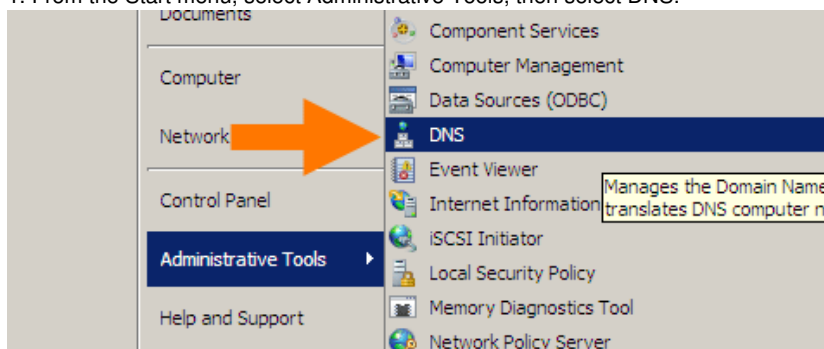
1. From the Start menu, select Administrative Tools, then select DNS.

Documents

Computer

Network

Control Panel

Administrative Tools

Help and Support

Component Services

Computer Management

Data Sources (ODBC)

DNS

Event Viewer

Internet Information

iSCSI Initiator

Local Security Policy

Memory Diagnostics Tool

Network Policy Server

Manages the Domain Name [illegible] translates DNS computer n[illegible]